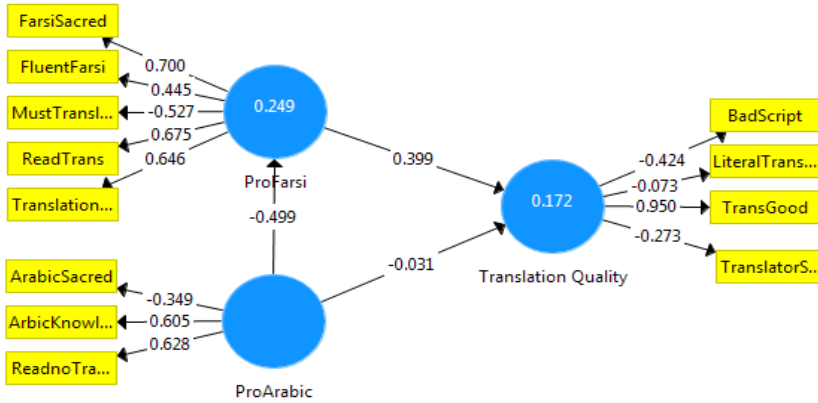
FarsiSacred
FluentFarsi
MustTransl...
ReadTrans
Translation...

0.700
0.445
-0.527
0.675
0.646

0.249
ProFarsi

-0.499

0.399

0.172
Translation Quality

-0.424
-0.073
0.950
-0.273

BadScript
LiteralTrans...
TransGood
TranslatorS...

-0.031

ArabicSacred
ArbicKnowl...
ReadnoTra...

-0.349
0.605
0.628

ProArabic